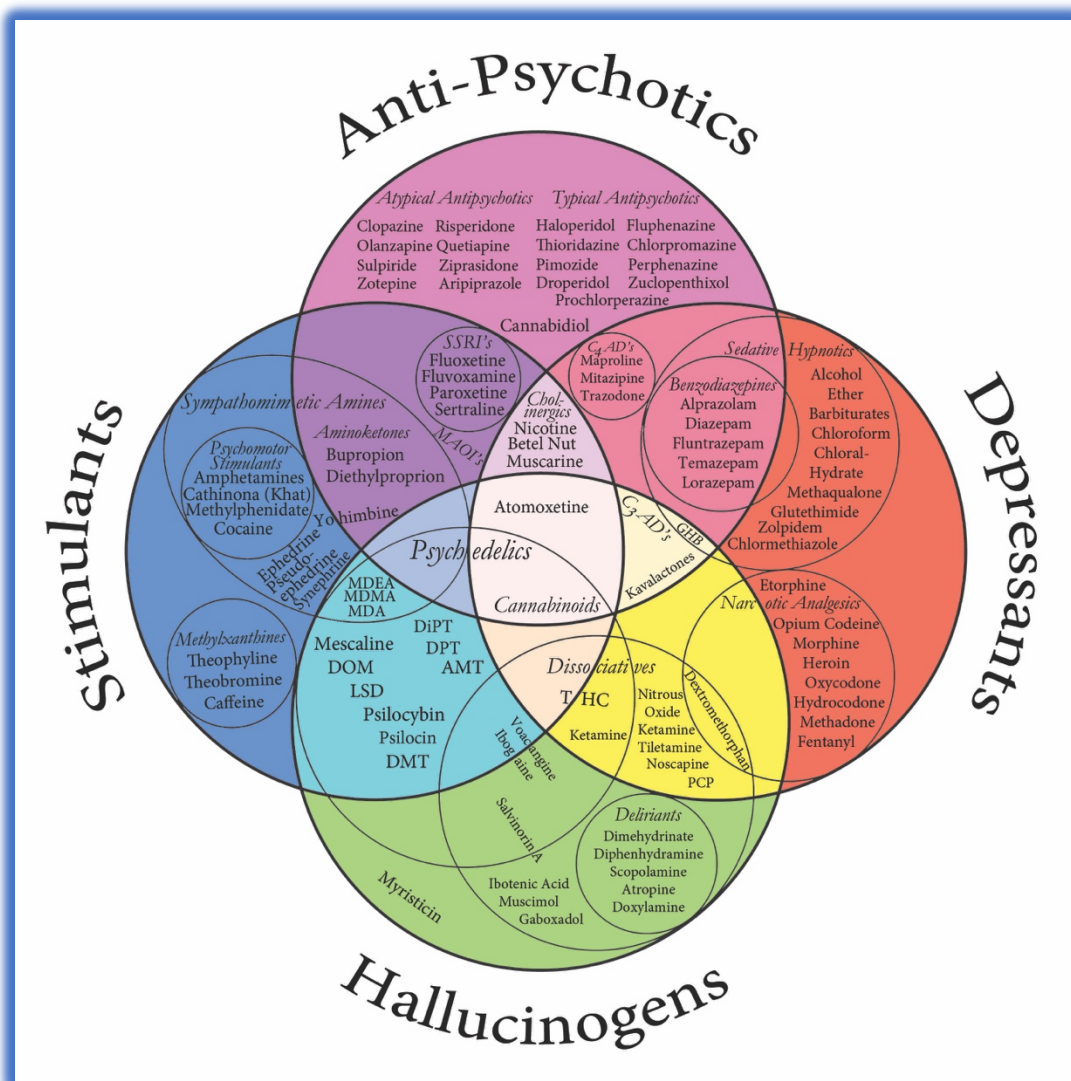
Anti-Psychotics

Atypical Antipsychotics
Clopazine Risperidone
Olanzapine Quetiapine
Sulpiride Ziprasidone
Zotepine Aripiprazole

Typical Antipsychotics
Haloperidol Fluphenazine
Thioridazine Chlorpromazine
Pimozide Perphenazine
Droperidol Zuclopenthixol
Prochlorperazine

Cannabidiol

Stimulants

Sympathomimetic Amines

Psychomotor Stimulants
Amphetamines
Cathinona (Khat)
Methylphenidate
Cocaine

Aminoketones
Bupropion
Diethylproprion

MAOI's

SSRI's
Fluoxetine
Fluvoxamine
Paroxetine
Sertraline

Cholinergics
Nicotine
Betel Nut
Muscarine

$C_4$ AD's
Maproline
Mitazipine
Trazodone

Depressants

Sedative Hypnotics
Alcohol
Ether
Barbiturates
Chloroform
Chloral-Hydrate
Methaqualone
Glutethimide
Zolpidem
Chlormethiazole

Benzodiazepines
Alprazolam
Diazepam
Fluntrazepam
Temazepam
Lorazepam

Yohimbine

Ephedrine
Pseudo-ephedrine
Synephrine

Psychedelics

Atomoxetine

$C_3$ AD's

GHB

Kavalactones

MDEA
MDMA
MDA

Cannabinoids

Methylxanthines
Theophyline
Theobromine
Caffeine

Mescaline
DOM
LSD
Psilocybin
Psilocin
DMT

DiPT
DPT
AMT

Dissociatives

THC

Nitrous Oxide
Ketamine
Tiletamine
Noscapine
PCP

Ketamine

Dextromethorphan

Etorphine
Narcotic Analgesics
Opium Codeine
Morphine
Heroin
Oxycodone
Hydrocodone
Methadone
Fentanyl

Voacangine
Ibogaine

Salvinorin A

Deliriants
Dimehydrinate
Diphenhydramine
Scopolamine
Atropine
Doxylamine

Myristicin

Ibotenic Acid
Muscimol
Gaboxadol

Hallucinogens